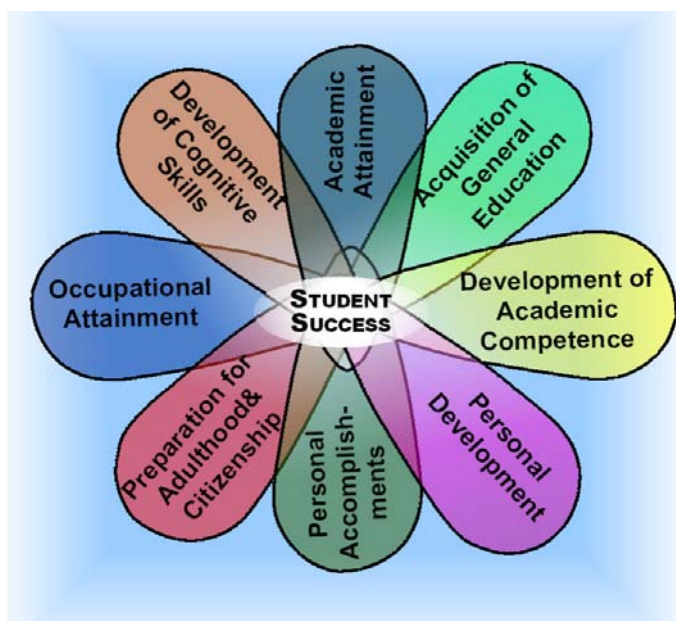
STUDENT SUCCESS

Academic Attainment

Acquisition of General Education

Development of Academic Competence

Personal Development

Personal Accomplishments

Preparation for Adulthood& Citizenship

Occupational Attainment

Development of Cognitive Skills